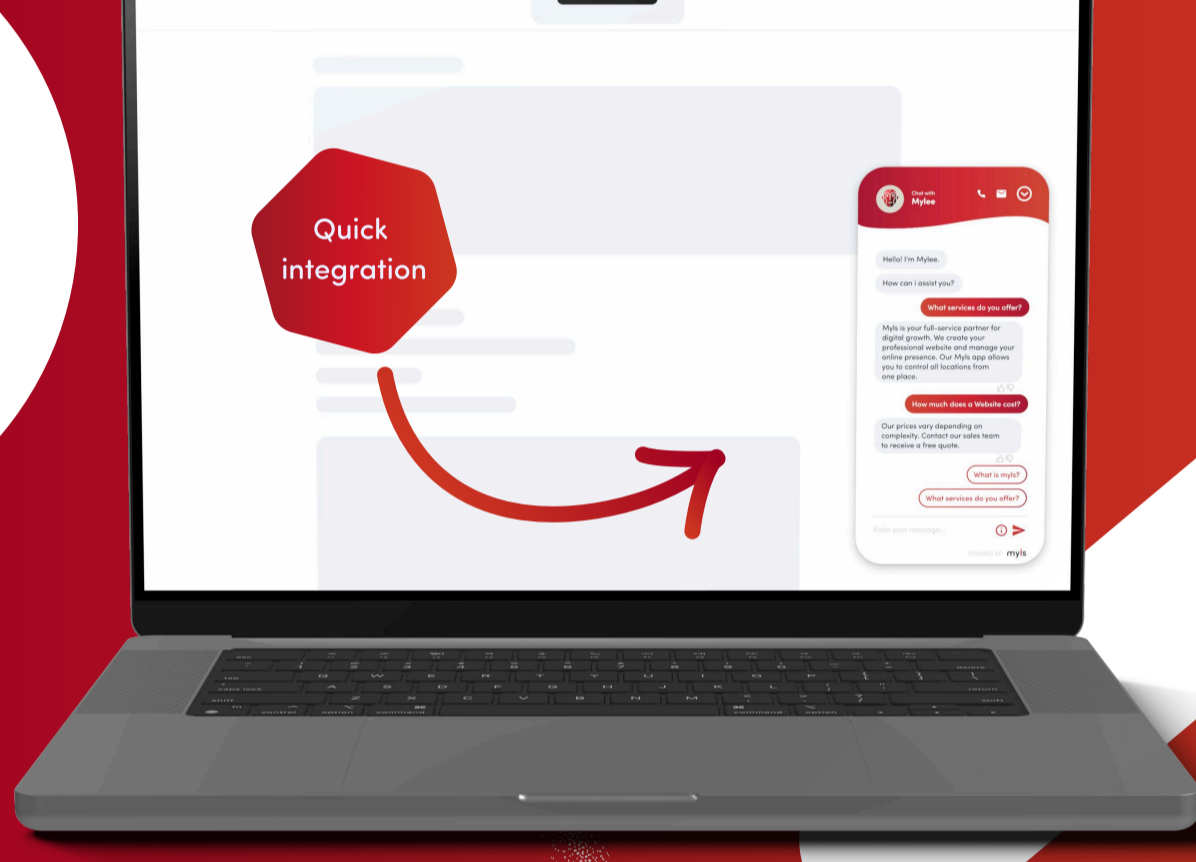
Quick integration

Chat with
Mylee

Hello! I'm Mylee.

How can i assist you?

What services do you offer?

Myls is your full-service partner for digital growth. We create your professional website and manage your online presence. Our Myls app allows you to control all locations from one place.

How much does a Website cost?

Our prices vary depending on complexity. Contact our sales team to receive a free quote.

What is myls?

What services do you offer?

Enter your message...

Powered by myls